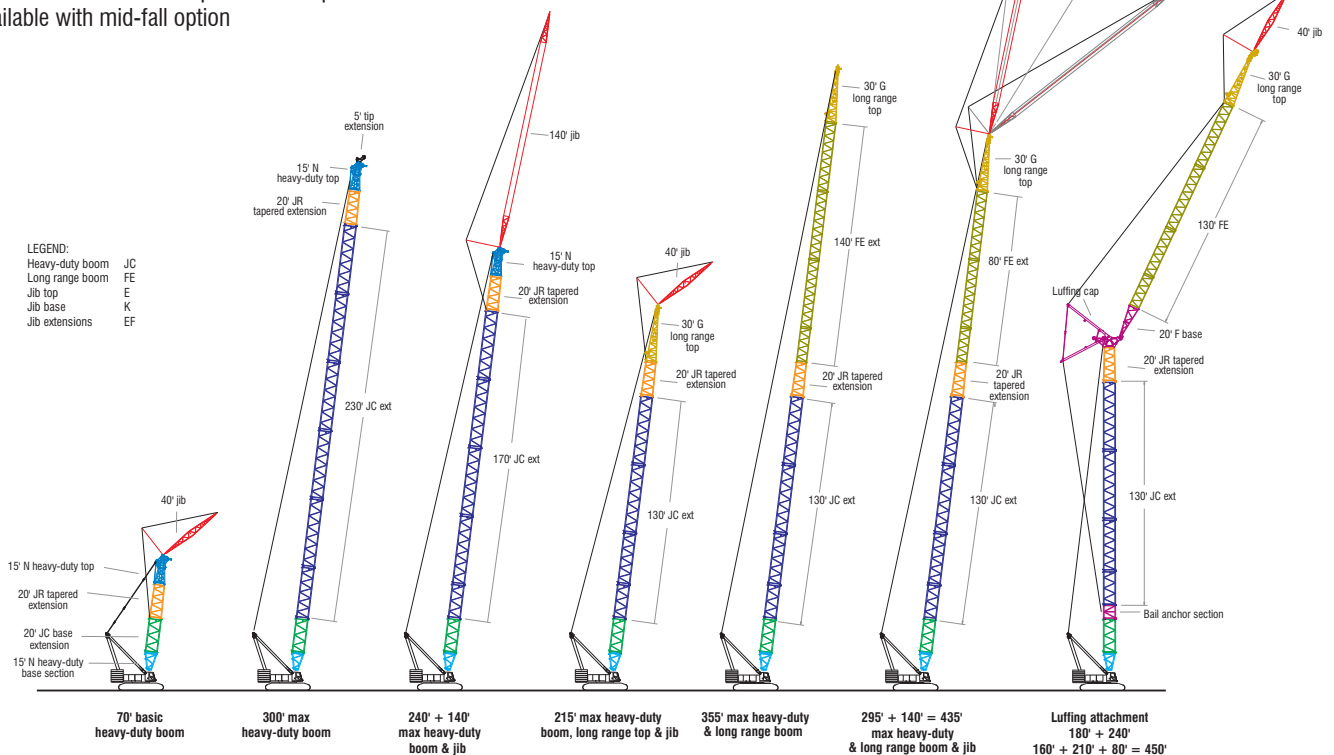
ilable with mid-fall option

LEGEND:
Heavy-duty boom JC
Long range boom FE
Jib top E
Jib base K
Jib extensions EF

40' jib
15' N heavy-duty top
20' JR tapered extension
20' JC base extension
15' N heavy-duty base section

5' tip extension
15' N heavy-duty top
20' JR tapered extension
230' JC ext

140' jib
15' N heavy-duty top
20' JR tapered extension
170' JC ext

40' jib
30' G long range top
20' JR tapered extension
130' JC ext

30' G long range top
140' FE ext
20' JR tapered extension
130' JC ext

30' G long range top
80' FE ext
20' JR tapered extension
130' JC ext

40' jib
30' G long range top
130' FE
Luffing cap
20' F base
20' JR tapered extension
130' JC ext
Bail anchor section

70' basic heavy-duty boom

300' max heavy-duty boom

240' + 140' max heavy-duty boom & jib

215' max heavy-duty boom, long range top & jib

355' max heavy-duty & long range boom

295' + 140' = 435' max heavy-duty & long range boom & jib

Luffing attachment 180' + 240' 160' + 210' + 80' = 450'